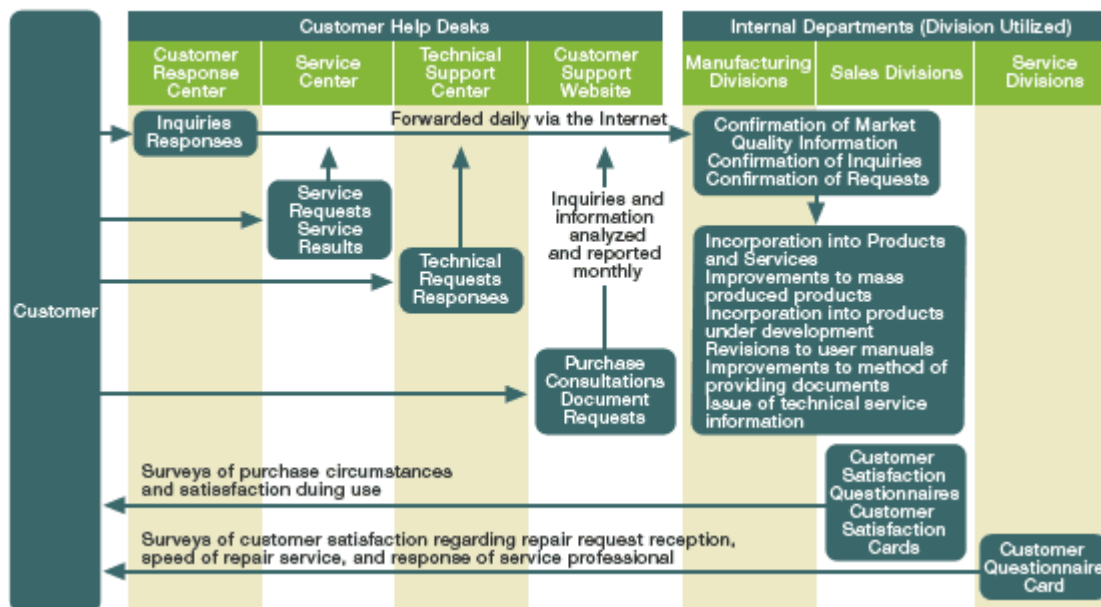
Customer Help Desks

Customer Response Center

Service Center

Technical Support Center

Customer Support Website

Internal Departments (Division Utilized)

Manufacturing Divisions

Sales Divisions

Service Divisions

Customer

Inquiries Responses

Forwarded daily via the Internet

Confirmation of Market Quality Information
Confirmation of Inquiries
Confirmation of Requests

Service Requests Service Results

Inquiries and information analyzed and reported monthly

Technical Requests Responses

Incorporation into Products and Services
Improvements to mass produced products
Incorporation into products under development
Revisions to user manuals
Improvements to method of providing documents
Issue of technical service information

Purchase Consultations Document Requests

Customer Satisfaction Questionnaires
Customer Satisfaction Cards

Surveys of purchase circumstances and satisfaction duing use

Surveys of customer satisfaction regarding repair request reception, speed of repair service, and response of service professional

Customer Questionnaire Card